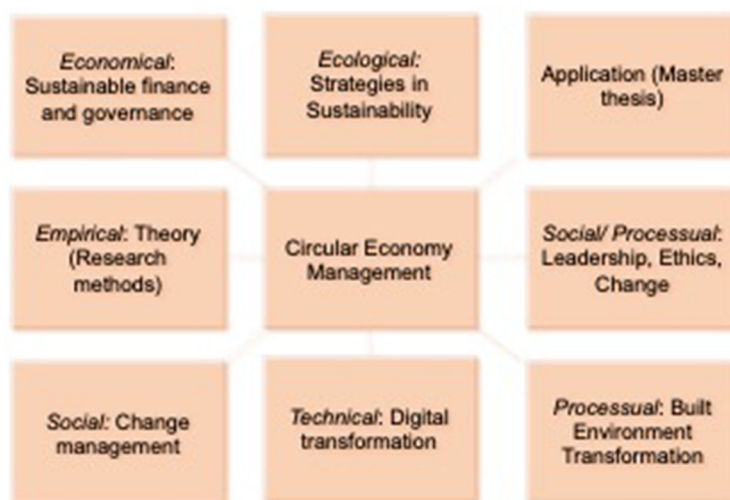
Economical: Sustainable finance and governance

Ecological: Strategies in Sustainability

Application (Master thesis)

Empirical: Theory (Research methods)

Circular Economy Management

Social/ Processual: Leadership, Ethics, Change

Social: Change management

Technical: Digital transformation

Processual: Built Environment Transformation